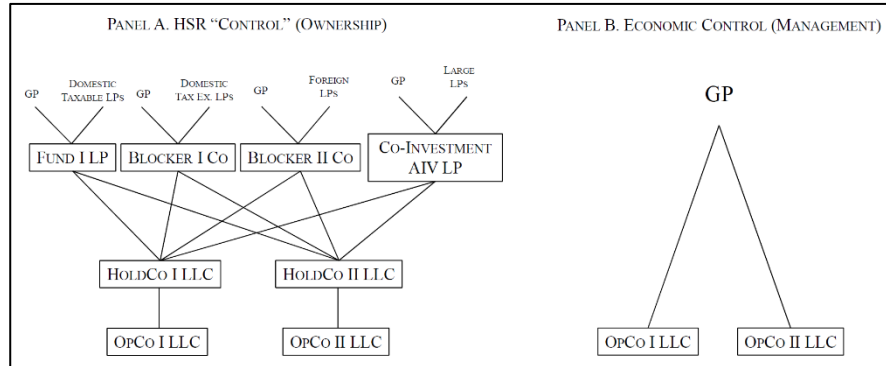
PANEL A. HSR "CONTROL" (OWNERSHIP)

GP
DOMESTIC TAXABLE LPs
GP
DOMESTIC TAX EX. LPs
GP
FOREIGN LPs
GP
LARGE LPs

FUND I LP
BLOCKER I CO
BLOCKER II CO
CO-INVESTMENT AIV LP

HOLDCO I LLC
HOLDCO II LLC

OPCO I LLC
OPCO II LLC

PANEL B. ECONOMIC CONTROL (MANAGEMENT)

GP

OPCO I LLC
OPCO II LLC